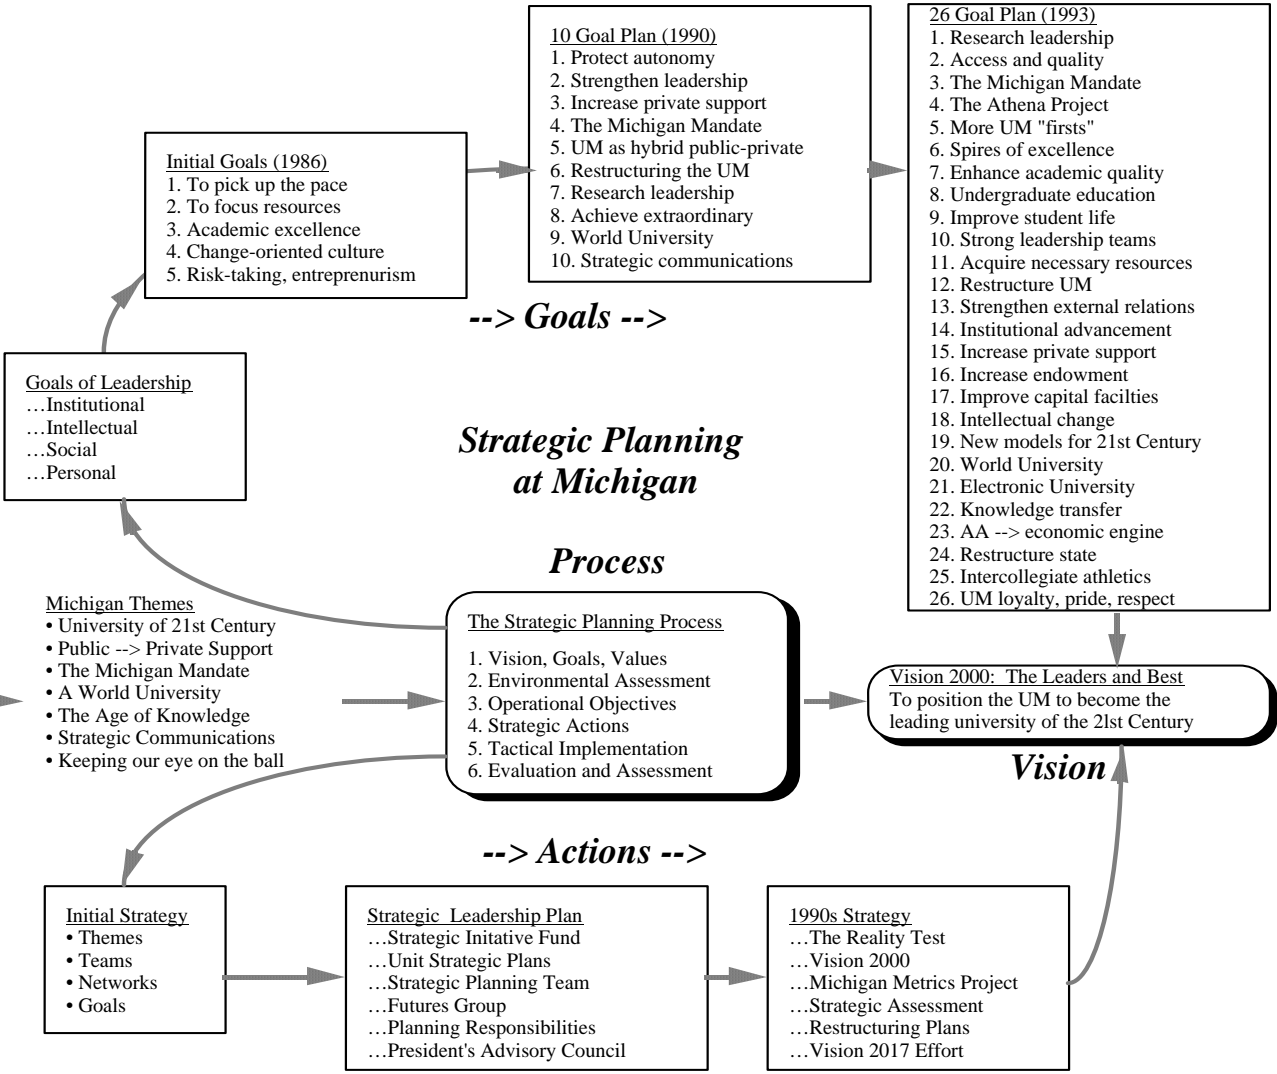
Initial Goals (1986)
1. To pick up the pace
2. To focus resources
3. Academic excellence
4. Change-oriented culture
5. Risk-taking, entreprenurism

10 Goal Plan (1990)
1. Protect autonomy
2. Strengthen leadership
3. Increase private support
4. The Michigan Mandate
5. UM as hybrid public-private
6. Restructuring the UM
7. Research leadership
8. Achieve extraordinary
9. World University
10. Strategic communications

26 Goal Plan (1993)
1. Research leadership
2. Access and quality
3. The Michigan Mandate
4. The Athena Project
5. More UM "firsts"
6. Spires of excellence
7. Enhance academic quality
8. Undergraduate education
9. Improve student life
10. Strong leadership teams
11. Acquire necessary resources
12. Restructure UM
13. Strengthen external relations
14. Institutional advancement
15. Increase private support
16. Increase endowment
17. Improve capital facilties
18. Intellectual change
19. New models for 21st Century
20. World University
21. Electronic University
22. Knowledge transfer
23. AA --> economic engine
24. Restructure state
25. Intercollegiate athletics
26. UM loyalty, pride, respect

--> Goals -->

Goals of Leadership
…Institutional
…Intellectual
…Social
…Personal

Strategic Planning at Michigan

Process

Michigan Themes
• University of 21st Century
• Public --> Private Support
• The Michigan Mandate
• A World University
• The Age of Knowledge
• Strategic Communications
• Keeping our eye on the ball

The Strategic Planning Process
1. Vision, Goals, Values
2. Environmental Assessment
3. Operational Objectives
4. Strategic Actions
5. Tactical Implementation
6. Evaluation and Assessment

Vision 2000: The Leaders and Best
To position the UM to become the leading university of the 21st Century

Vision

--> Actions -->

Initial Strategy
• Themes
• Teams
• Networks
• Goals

Strategic Leadership Plan
…Strategic Initative Fund
…Unit Strategic Plans
…Strategic Planning Team
…Futures Group
…Planning Responsibilities
…President's Advisory Council

1990s Strategy
…The Reality Test
…Vision 2000
…Michigan Metrics Project
…Strategic Assessment
…Restructuring Plans
…Vision 2017 Effort